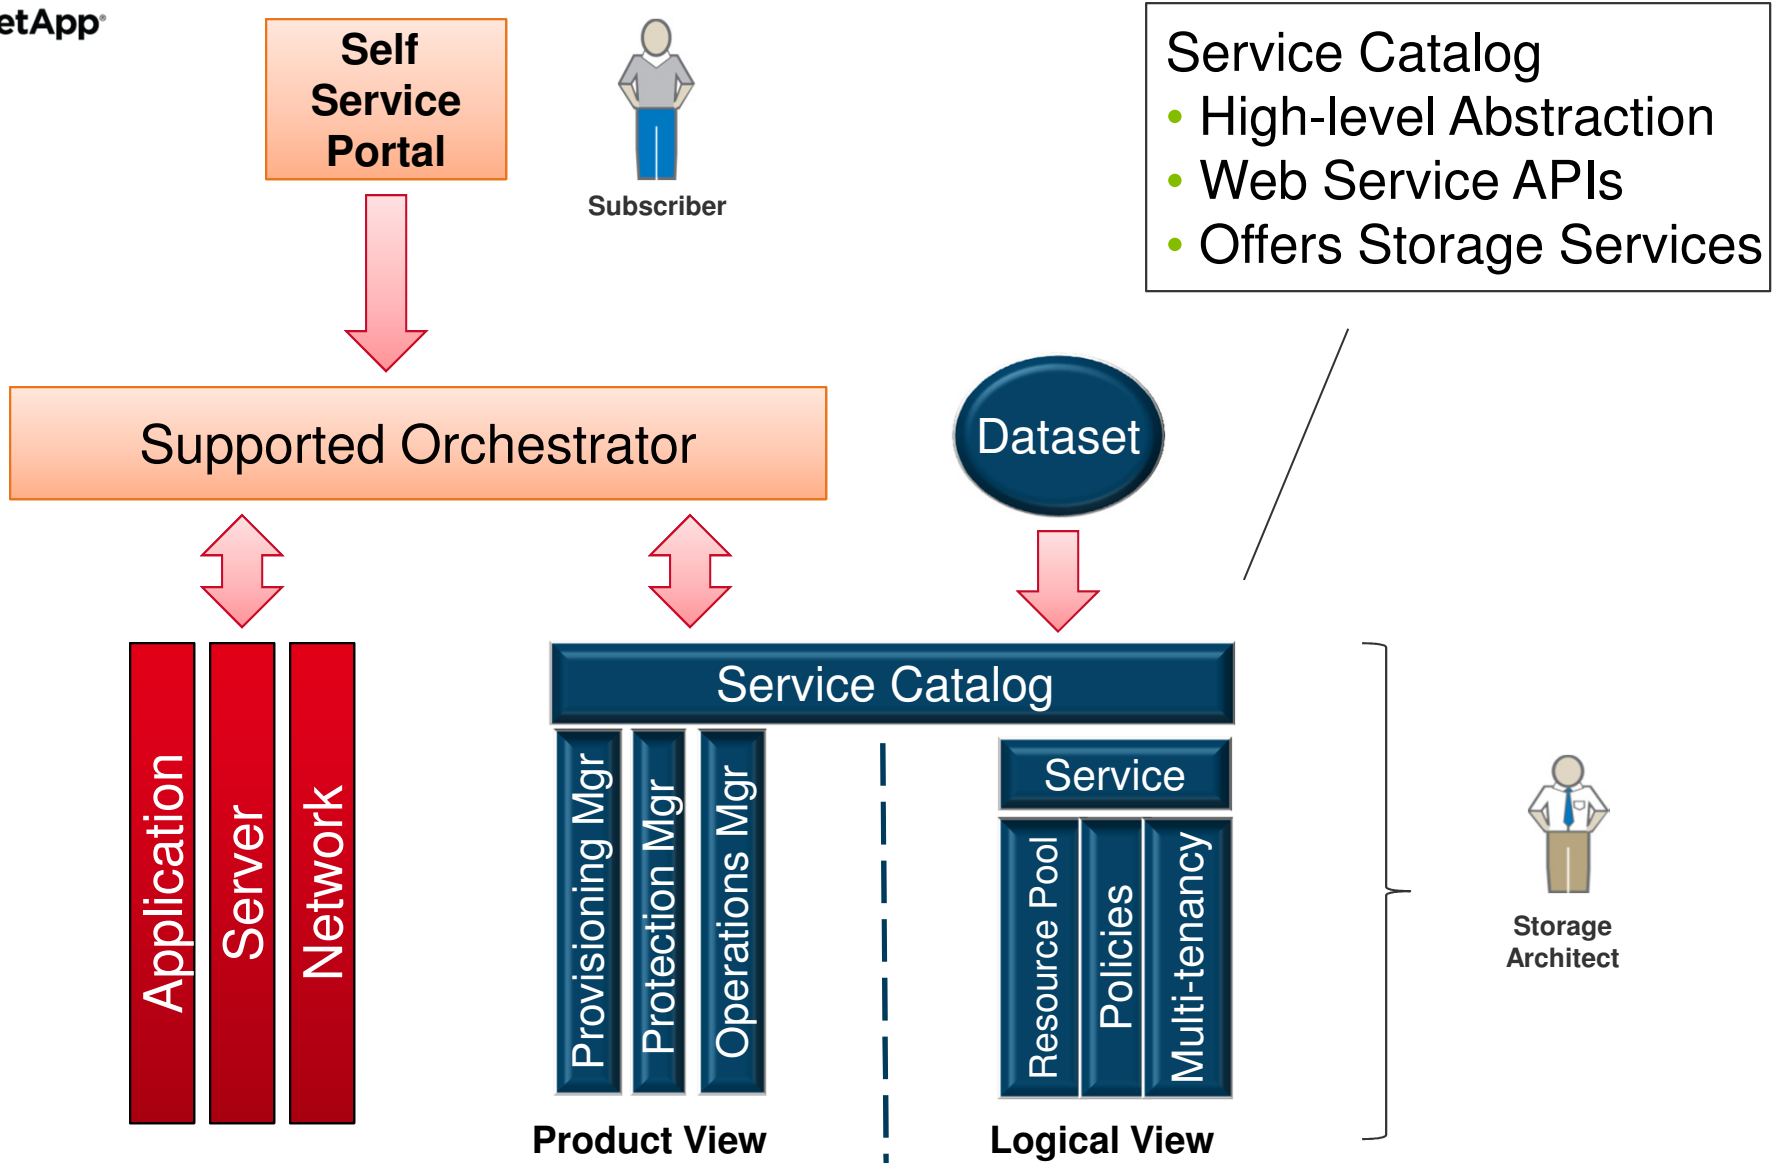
etApp

Self Service Portal

Subscriber

Service Catalog
• High-level Abstraction
• Web Service APIs
• Offers Storage Services

Supported Orchestrator

Dataset

Application

Server

Network

Service Catalog

Provisioning Mgr

Protection Mgr

Operations Mgr

Service

Resource Pool

Policies

Multi-tenancy

Storage Architect

Product View

Logical View